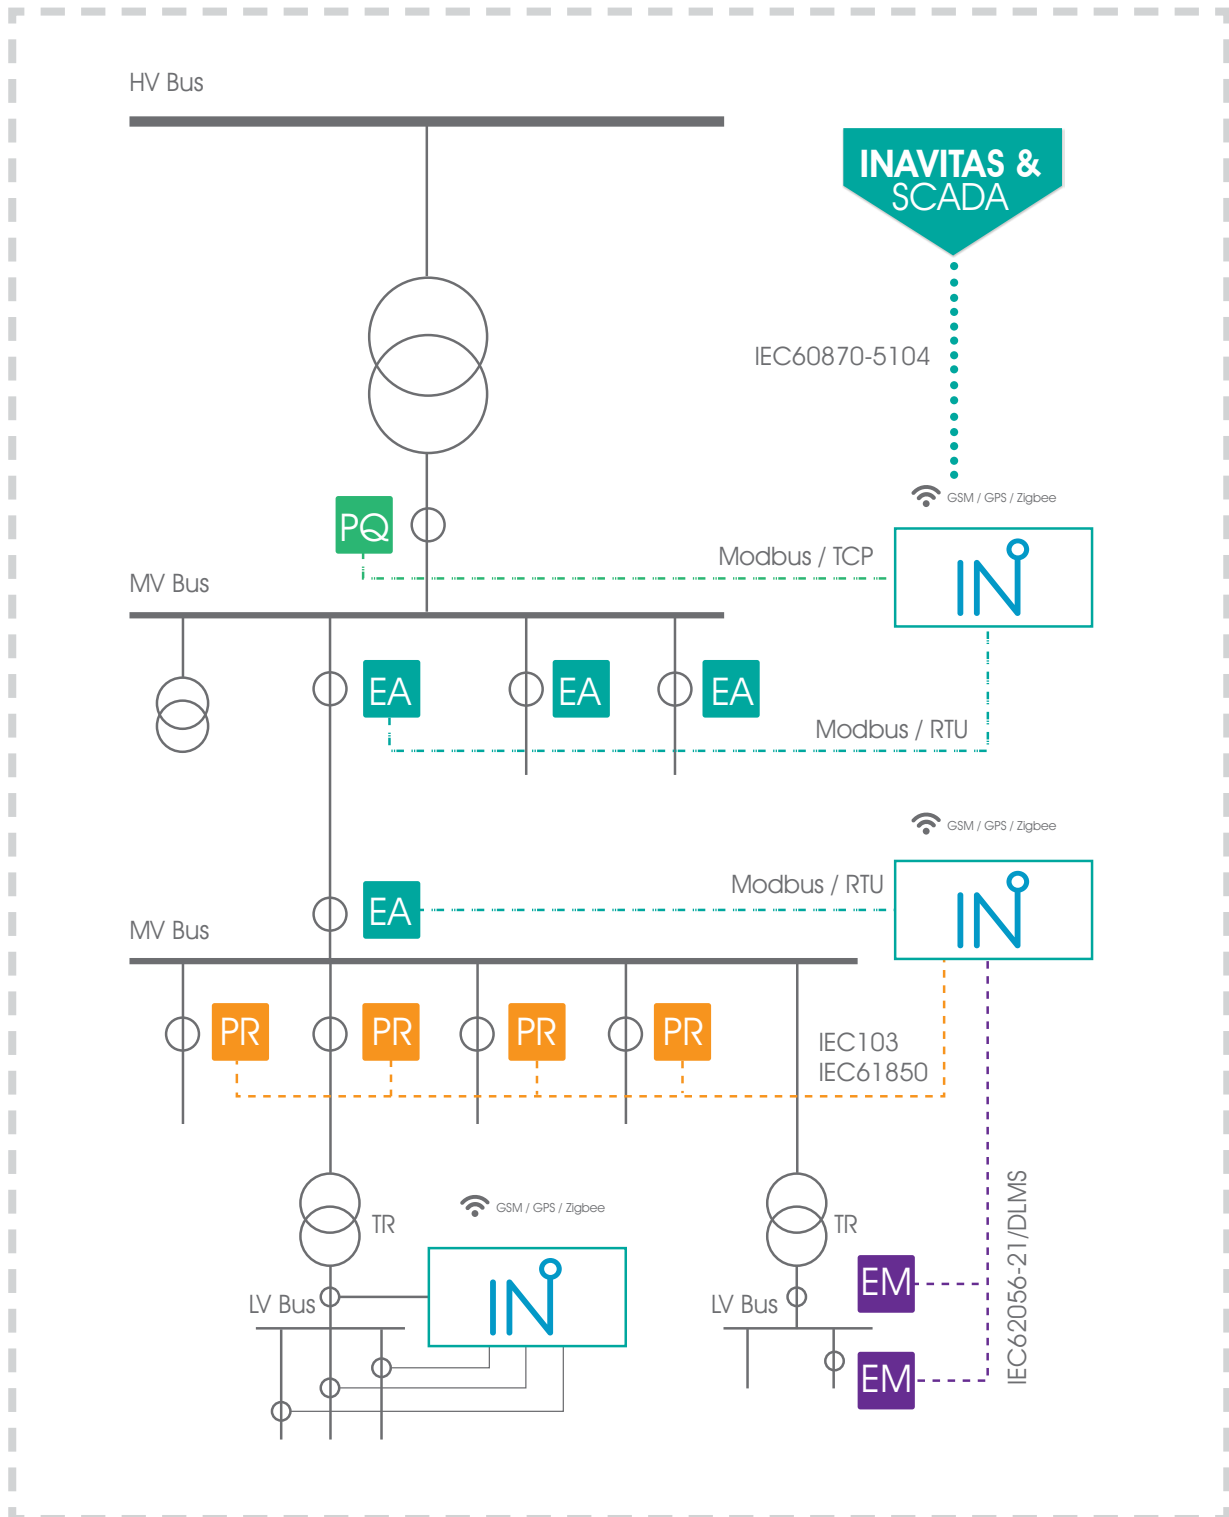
HV Bus

INAVITAS & SCADA

IEC60870-5104

GSM / GPS / Zigbee

PQ

Modbus / TCP

MV Bus

IN

EA

EA

EA

Modbus / RTU

GSM / GPS / Zigbee

Modbus / RTU

EA

MV Bus

IN

PR

PR

PR

PR

IEC103
IEC61850

TR

GSM / GPS / Zigbee

TR

LV Bus

IN

LV Bus

EM

EM

IEC62056-21/DLMS